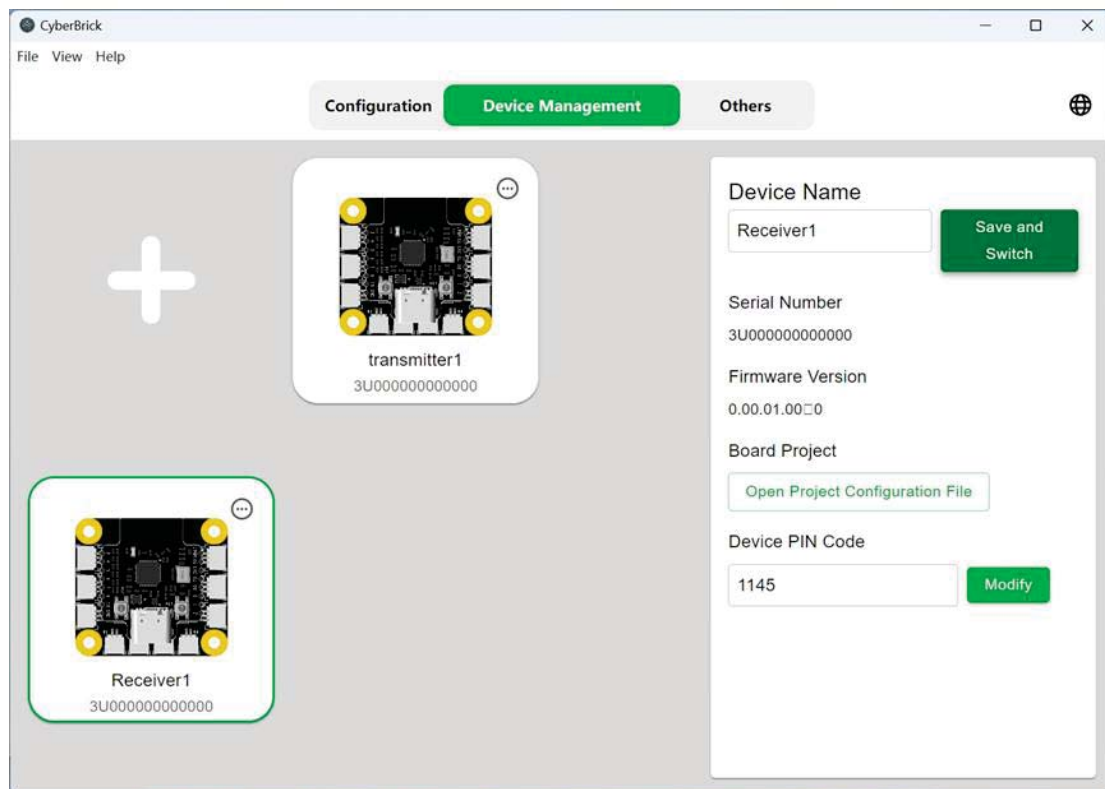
CyberBrick

File View Help

Configuration Device Management Others

transmitter1
3U000000000000

Receiver1
3U000000000000

Device Name
Receiver1
Save and Switch

Serial Number
3U000000000000

Firmware Version
0.00.01.00□0

Board Project
Open Project Configuration File

Device PIN Code
1145
Modify